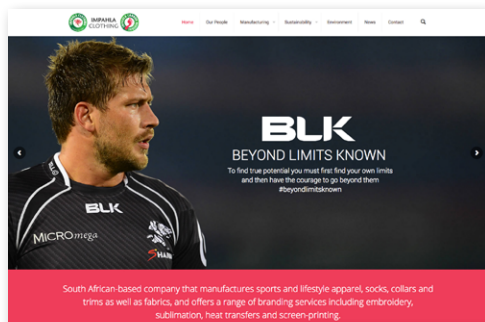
IMPAHLA CLOTHING

Home Our People Manufacturing Sustainability Government News Contact

BLK
BEYOND LIMITS KNOWN
To find true potential you must first find your own limits and then have the courage to go beyond them
#beyondlimitsknown

BLK
MICROmega
SHARKS

South African-based company that manufactures sports and lifestyle apparel, socks, collars and trims as well as fabrics, and offers a range of branding services including embroidery, sublimation, heat transfers and screen-printing.